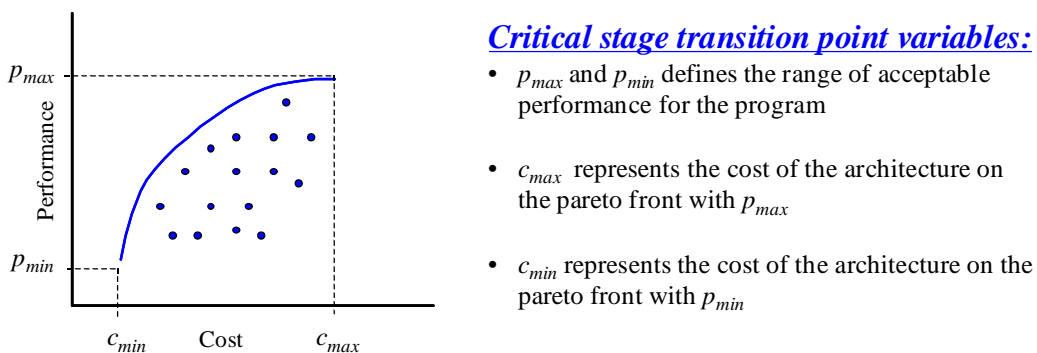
$p_{max}$

$p_{min}$

Performance

$c_{min}$ Cost $c_{max}$

Critical stage transition point variables:

- $p_{max}$ and $p_{min}$ defines the range of acceptable performance for the program
- $c_{max}$ represents the cost of the architecture on the pareto front with $p_{max}$
- $c_{min}$ represents the cost of the architecture on the pareto front with $p_{min}$